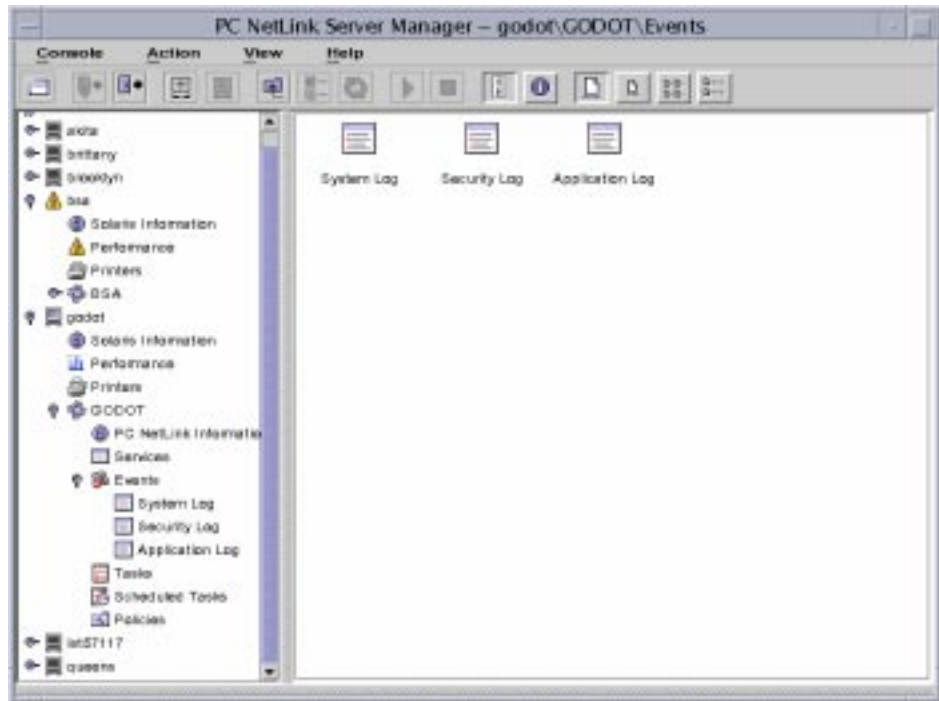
PC NetLink Server Manager – godot\GODOT\Events

Console Action View Help

akita
brittany
brooklyn
bsa
Solaris Information
Performance
Printers
BSA
godot
Solaris Information
Performance
Printers
GODOT
PC NetLink Informatio
Services
Events
System Log
Security Log
Application Log
Tasks
Scheduled Tasks
Policies
lat57117
queens

System Log
Security Log
Application Log